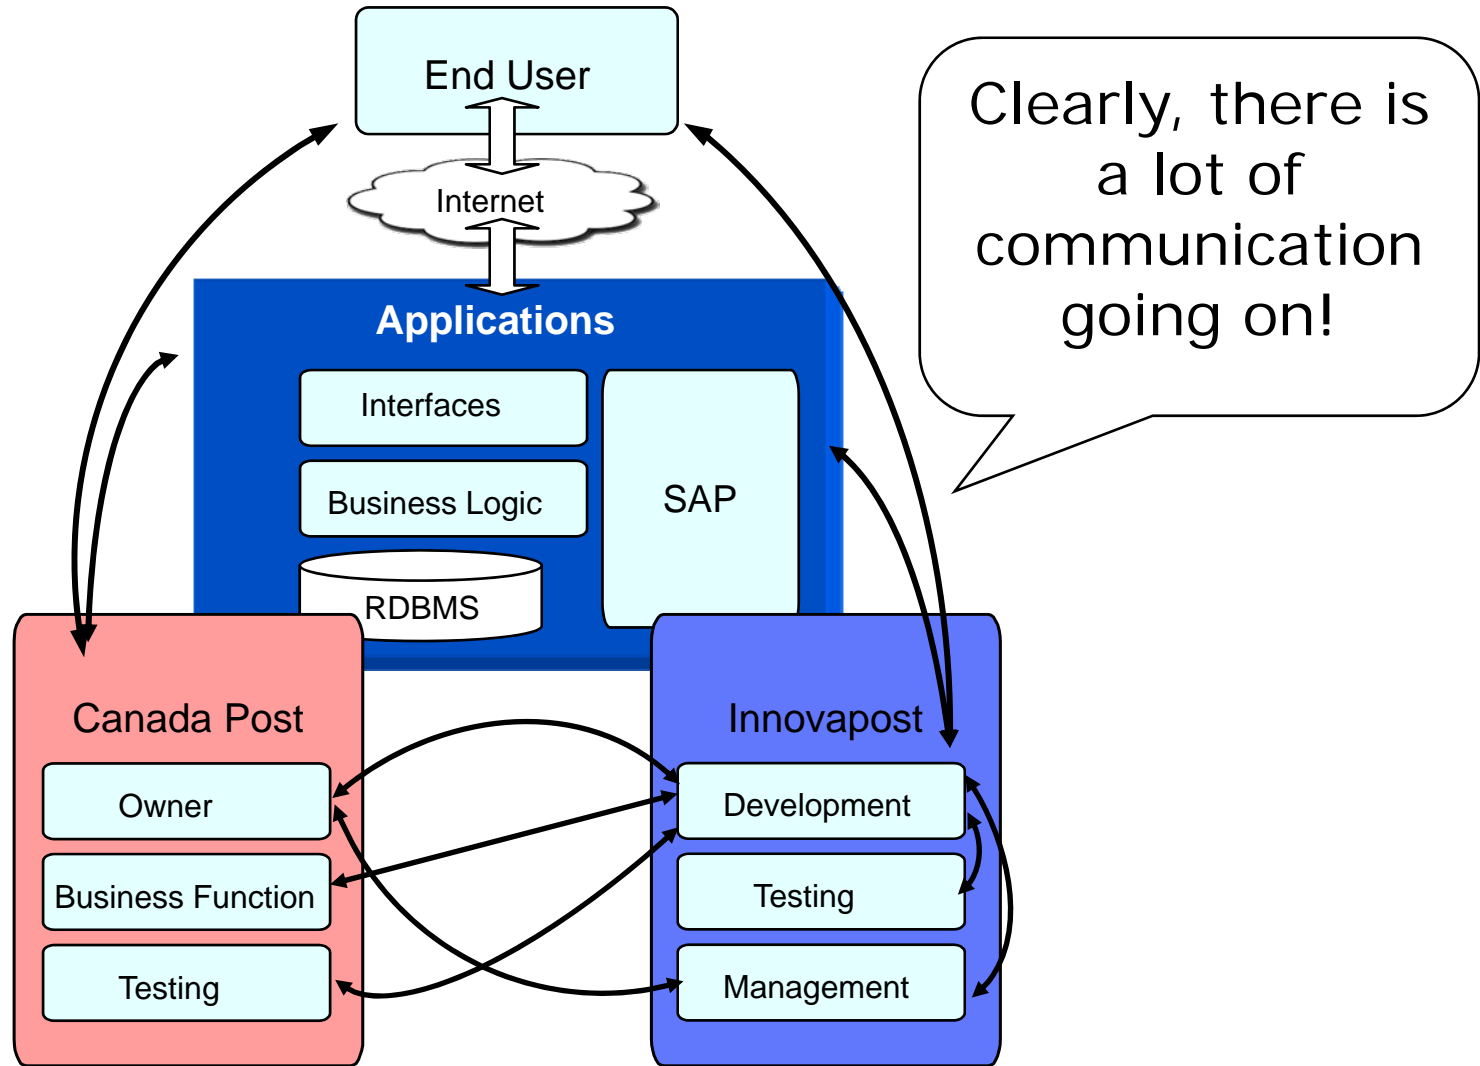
End User

Internet

Applications

Interfaces

Business Logic

RDBMS

SAP

Clearly, there is a lot of communication going on!

Canada Post

Owner

Business Function

Testing

Innovapost

Development

Testing

Management